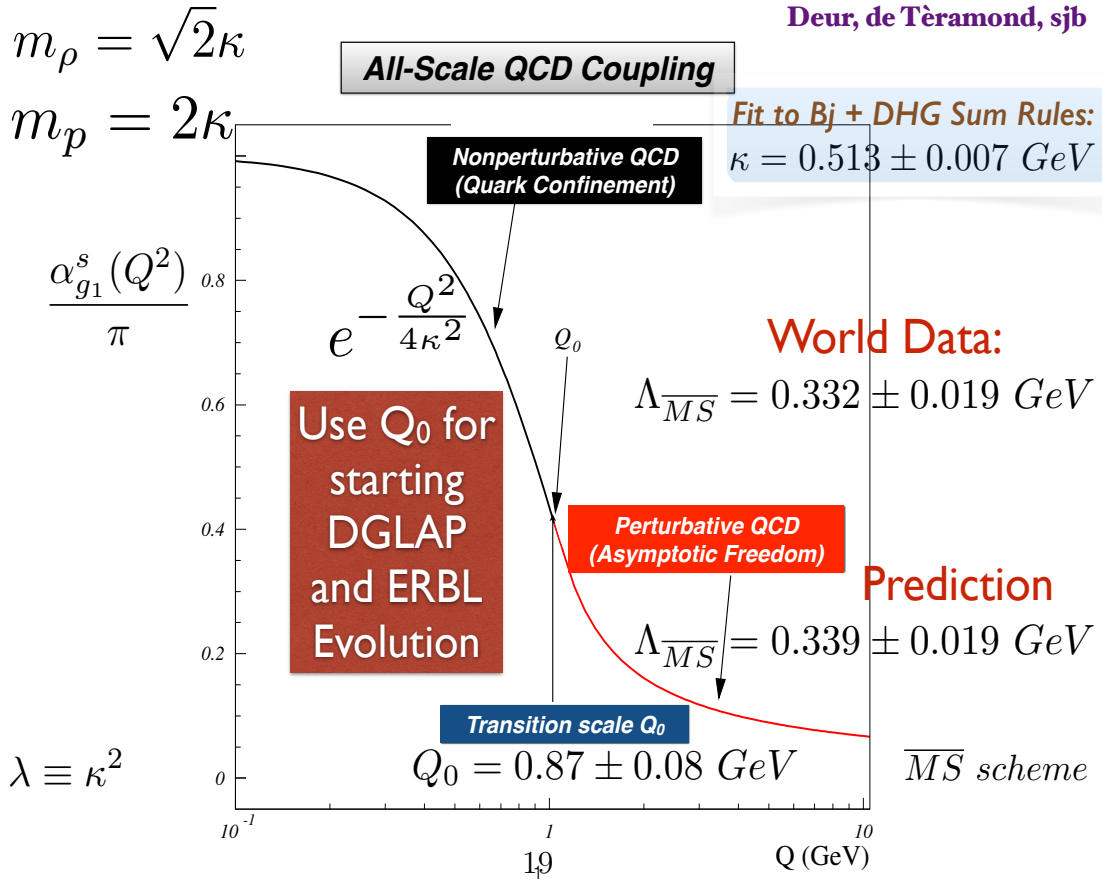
Deur, de Tèramond, sjb

$m_\rho = \sqrt{2}\kappa$

$m_p = 2\kappa$

All-Scale QCD Coupling

Fit to Bj + DHG Sum Rules:
$\kappa = 0.513 \pm 0.007\ GeV$

Nonperturbative QCD
(Quark Confinement)

$\frac{\alpha^s_{g_1}(Q^2)}{\pi}$

0.8

$e^{-\frac{Q^2}{4\kappa^2}}$

$Q_0$

World Data:
$\Lambda_{\overline{MS}} = 0.332 \pm 0.019\ GeV$

0.6

Use $Q_0$ for starting DGLAP and ERBL Evolution

0.4

Perturbative QCD
(Asymptotic Freedom)

Prediction
$\Lambda_{\overline{MS}} = 0.339 \pm 0.019\ GeV$

0.2

Transition scale $Q_0$

$\lambda \equiv \kappa^2$

0

$Q_0 = 0.87 \pm 0.08\ GeV$

$\overline{MS}$ scheme

$10^{-1}$

1

10

Q (GeV)

19